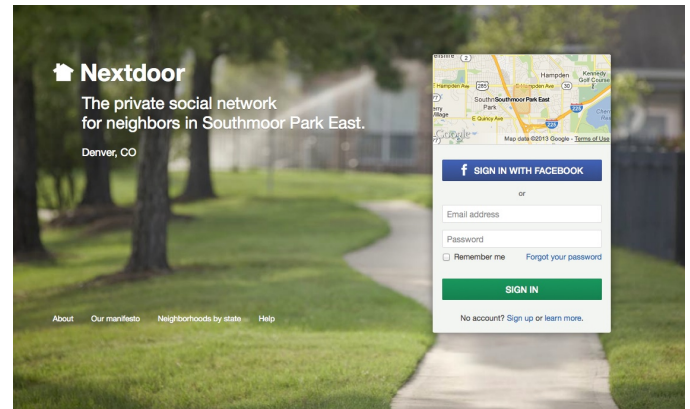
Nextdoor

The private social network for neighbors in Southmoor Park East.

Denver, CO

About Our manifesto Neighborhoods by state Help

2
285
Hampden
Kennedy Golf Course
Hampden Ave
30
Hampden Ave
South Park
Southmoor Park East
E Quincy Ave
225
Village
Google
Map data ©2013 Google - Terms of Use

SIGN IN WITH FACEBOOK

or

Email address

Password

Remember me

Forgot your password

SIGN IN

No account? Sign up or learn more.